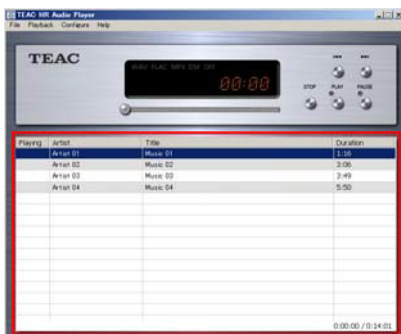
TEAC HR Audio Player

File Playback Configure Help

TEAC

WAV FLAC MP3 DSF DFF

00:00

STOP PLAY PAUSE

| Playing | Artist | Title | Duration |
|---|---|---|---|
| | Artist 01 | Music 01 | 1:16 |
| | Artist 02 | Music 02 | 3:06 |
| | Artist 03 | Music 03 | 3:49 |
| | Artist 04 | Music 04 | 5:50 |

0:00:00 / 0:14:01